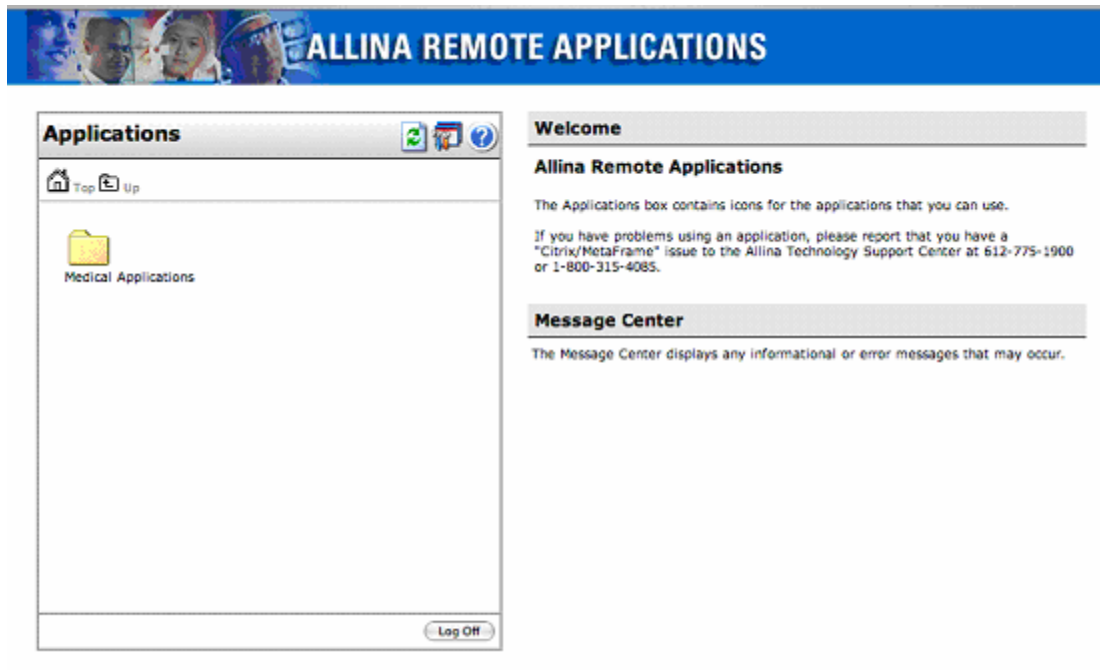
ALLINA REMOTE APPLICATIONS

Applications

Top Up

Medical Applications

Log Off

Welcome

Allina Remote Applications

The Applications box contains icons for the applications that you can use.

If you have problems using an application, please report that you have a "Citrix/MetaFrame" issue to the Allina Technology Support Center at 612-775-1900 or 1-800-315-4085.

Message Center

The Message Center displays any informational or error messages that may occur.